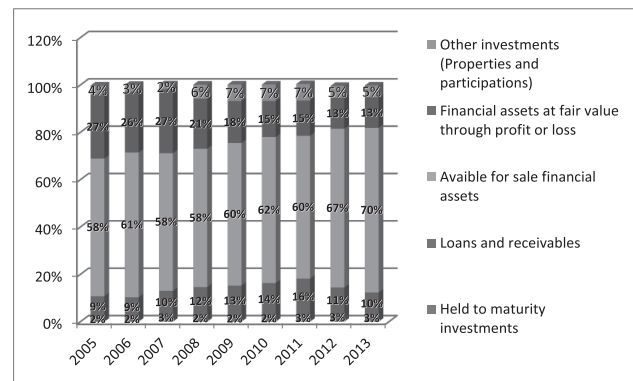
120%
100%
80%
60%
40%
20%
0%

| | 2005 | 2006 | 2007 | 2008 | 2009 | 2010 | 2011 | 2012 | 2013 |
|---|---|---|---|---|---|---|---|---|---|
| Other investments | 4% | 3% | 2% | 6% | 7% | 7% | 7% | 5% | 5% |
| Financial assets at fair value | 27% | 26% | 27% | 21% | 18% | 15% | 15% | 13% | 13% |
| Avaible for sale | 58% | 61% | 58% | 58% | 60% | 62% | 60% | 67% | 70% |
| Loans and receivables | 9% | 9% | 10% | 12% | 13% | 14% | 16% | 11% | 10% |
| Held to maturity | 2% | 2% | 3% | 2% | 2% | 2% | 3% | 3% | 3% |

Other investments (Properties and participations)

Financial assets at fair value through profit or loss

Avaible for sale financial assets

Loans and receivables

Held to maturity investments